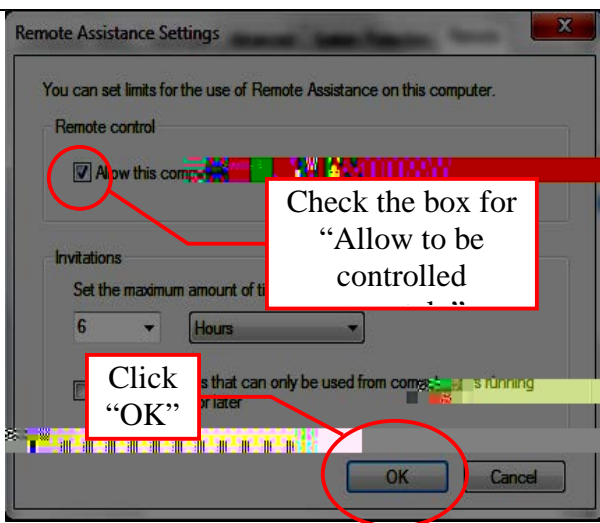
Remote Assistance Settings

You can set limits for the use of Remote Assistance on this computer.

Remote control

Allow this comp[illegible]

Check the box for “Allow to be controlled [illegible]”

Invitations

Set the maximum amount of ti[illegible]

6

Hours

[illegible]s that can only be used from comp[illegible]s running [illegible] or later

Click “OK”

OK

Cancel